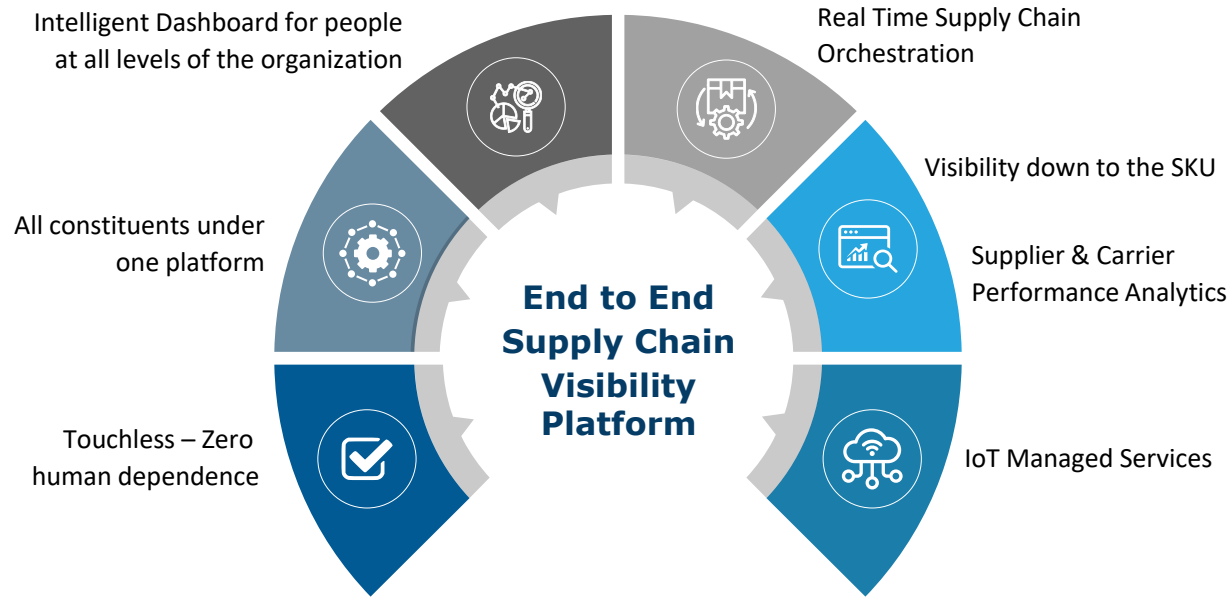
Intelligent Dashboard for people at all levels of the organization

Real Time Supply Chain Orchestration

All constituents under one platform

Visibility down to the SKU

Supplier & Carrier Performance Analytics

End to End Supply Chain Visibility Platform

Touchless – Zero human dependence

IoT Managed Services